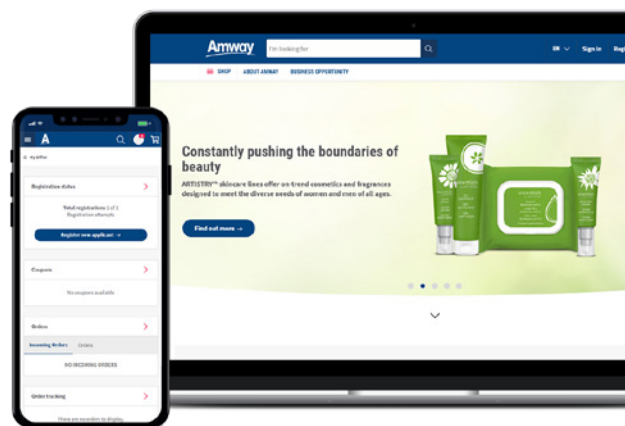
Amway
I'm looking for
EN
Sign in
Reg
SHOP
ABOUT AMWAY
BUSINESS OPPORTUNITY
Constantly pushing the boundaries of beauty
ARTISTRY™ skincare lines offer on-trend cosmetics and fragrances designed to meet the diverse needs of women and men of all ages.
Find out more →

A
My Office
Registration status
Total registrations (1 of 1)
Registration attempts
Register new applicant →
Coupons
No coupons available
Orders
Incoming Orders
Orders
NO INCOMING ORDERS
Order tracking
There are no orders to display